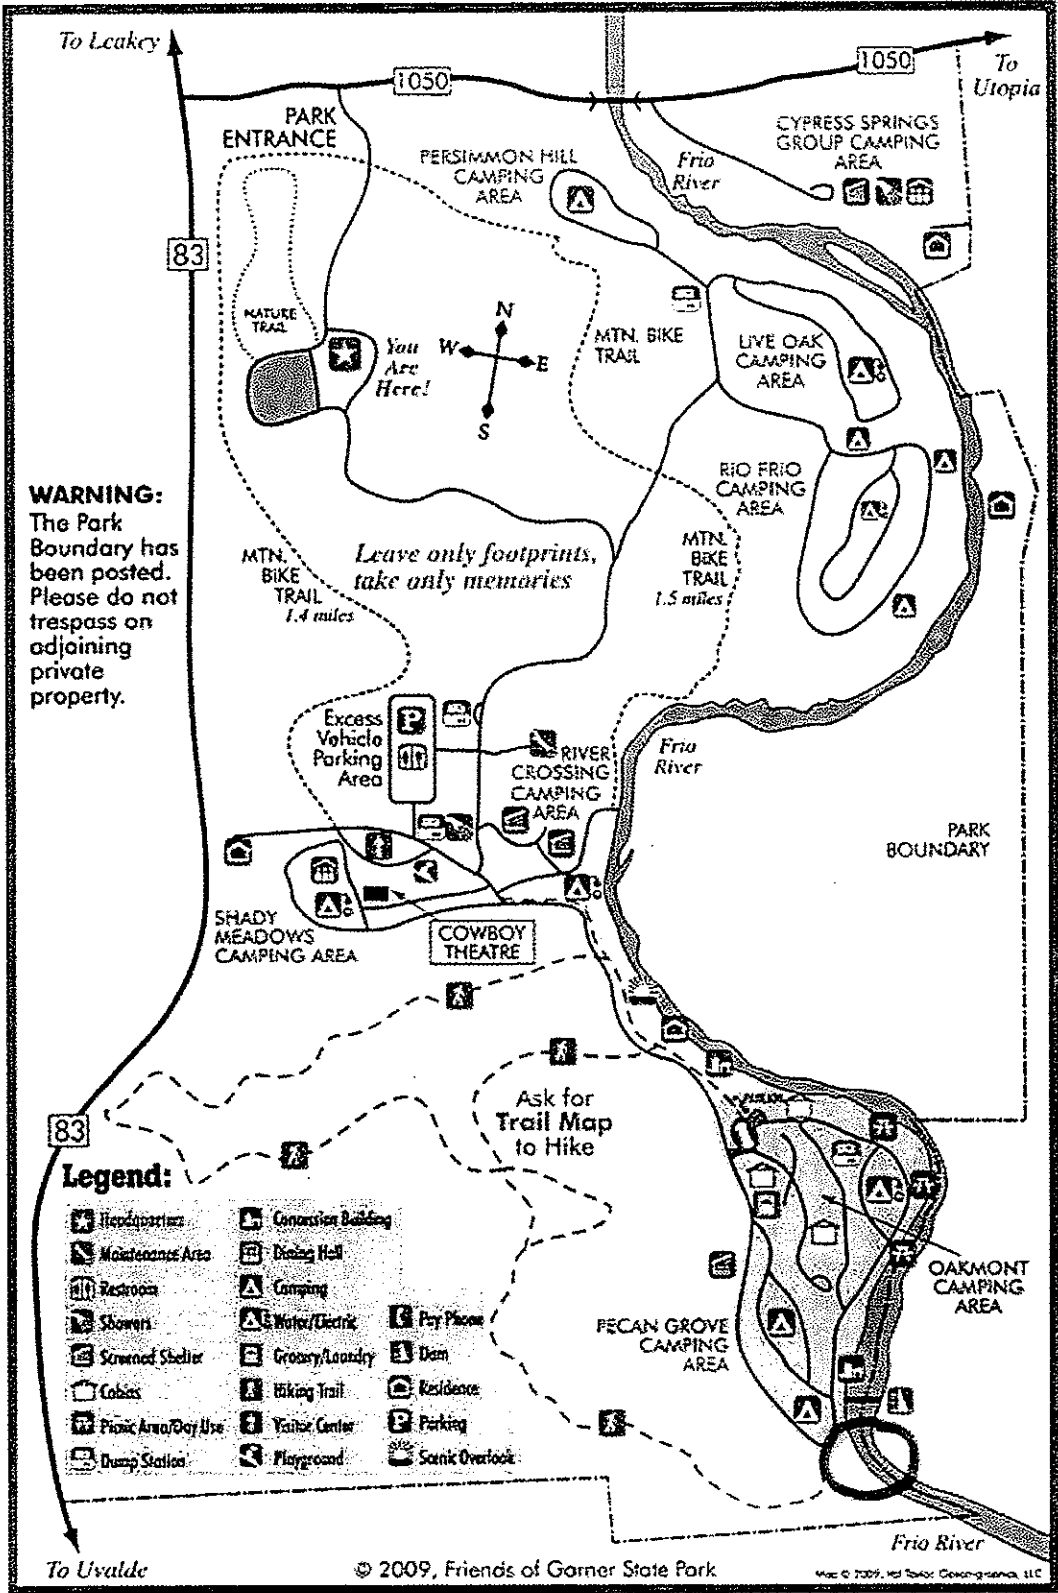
To Leakey

1050

1050

To Utopia

PARK ENTRANCE

PERSIMMON HILL CAMPING AREA

Frio River

CYPRESS SPRINGS GROUP CAMPING AREA

83

NATURE TRAIL

You Are Here!

N

W

E

S

MTN. BIKE TRAIL

LIVE OAK CAMPING AREA

RIO FRIO CAMPING AREA

WARNING: The Park Boundary has been posted. Please do not trespass on adjoining private property.

MTN. BIKE TRAIL 1.4 miles

Leave only footprints, take only memories

MTN. BIKE TRAIL 1.5 miles

Excess Vehicle Parking Area

RIVER CROSSING CAMPING AREA

Frio River

PARK BOUNDARY

SHADY MEADOWS CAMPING AREA

COWBOY THEATRE

Ask for Trail Map to Hike

83

Legend:

| | | |
|---|---|---|
| Headquarters | Concession Building | |
| Maintenance Area | Dining Hall | |
| Restroom | Camping | |
| Showers | Water/Electric | Pay Phone |
| Screened Shelter | Grocery/Laundry | Dam |
| Cabins | Hiking Trail | Residence |
| Picnic Area/Day Use | Visitor Center | Parking |
| Dump Station | Playground | Scenic Overlook |

OAKMONT CAMPING AREA

PECAN GROVE CAMPING AREA

Frio River

To Uvalde

© 2009, Friends of Garner State Park

Map © 2009, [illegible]